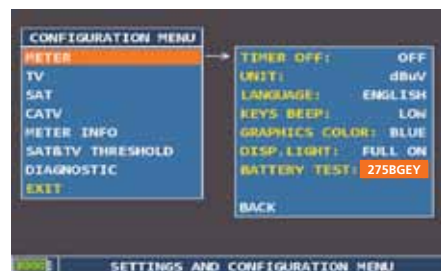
CONFIGURATION MENU
METER
TV
SAT
CATV
METER INFO
SAT&TV THRESHOLD
DIAGNOSTIC
EXIT

TIMER OFF: OFF
UNIT: dBuV
LANGUAGE: ENGLISH
KEYS BEEP: LOW
GRAPHICS COLOR: BLUE
DISP.LIGHT: FULL ON
BATTERY TEST: 275BGEY

BACK

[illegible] SETTINGS AND CONFIGURATION MENU